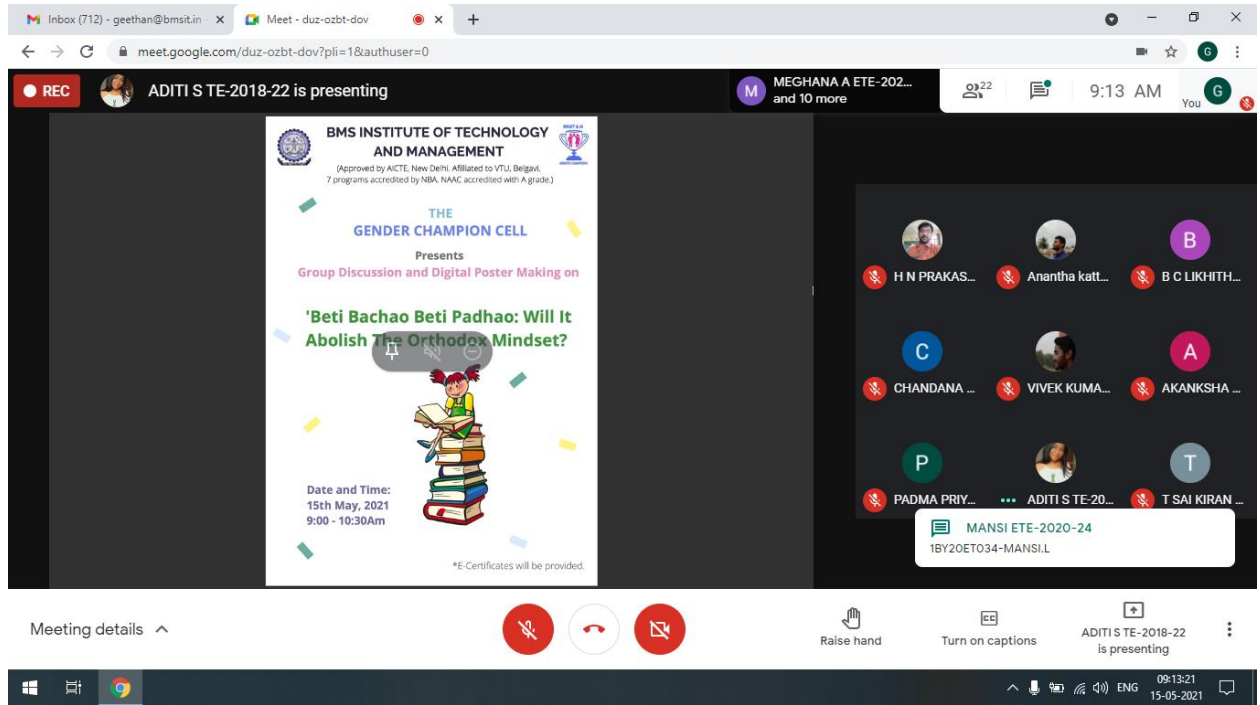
M Inbox (712) - geethan@bmsit.in ×
Meet - duz-ozbt-dov ×
+

meet.google.com/duz-ozbt-dov?pli=1&authuser=0

REC
ADITI S TE-2018-22 is presenting

M MEGHANA A ETE-202... and 10 more
22
9:13 AM
G You

BMS INSTITUTE OF TECHNOLOGY AND MANAGEMENT
(Approved by AICTE, New Delhi. Affiliated to VTU, Belgavi. 7 programs accredited by NBA. NAAC accredited with A grade.)

THE
GENDER CHAMPION CELL

Presents
Group Discussion and Digital Poster Making on

'Beti Bachao Beti Padhao: Will It Abolish The Orthodox Mindset?

Date and Time:
15th May, 2021
9:00 - 10:30Am

*E-Certificates will be provided.

H N PRAKAS...
Anantha katt...
B B C LIKHITH...
C CHANDANA ...
VIVEK KUMA...
A AKANKSHA ...
P PADMA PRIY...
ADITI S TE-20...
T T SAI KIRAN ...

MANSI ETE-2020-24
1BY20ET034-MANSI.L

Meeting details
Raise hand
Turn on captions
ADITI S TE-2018-22 is presenting

ENG
09:13:21
15-05-2021